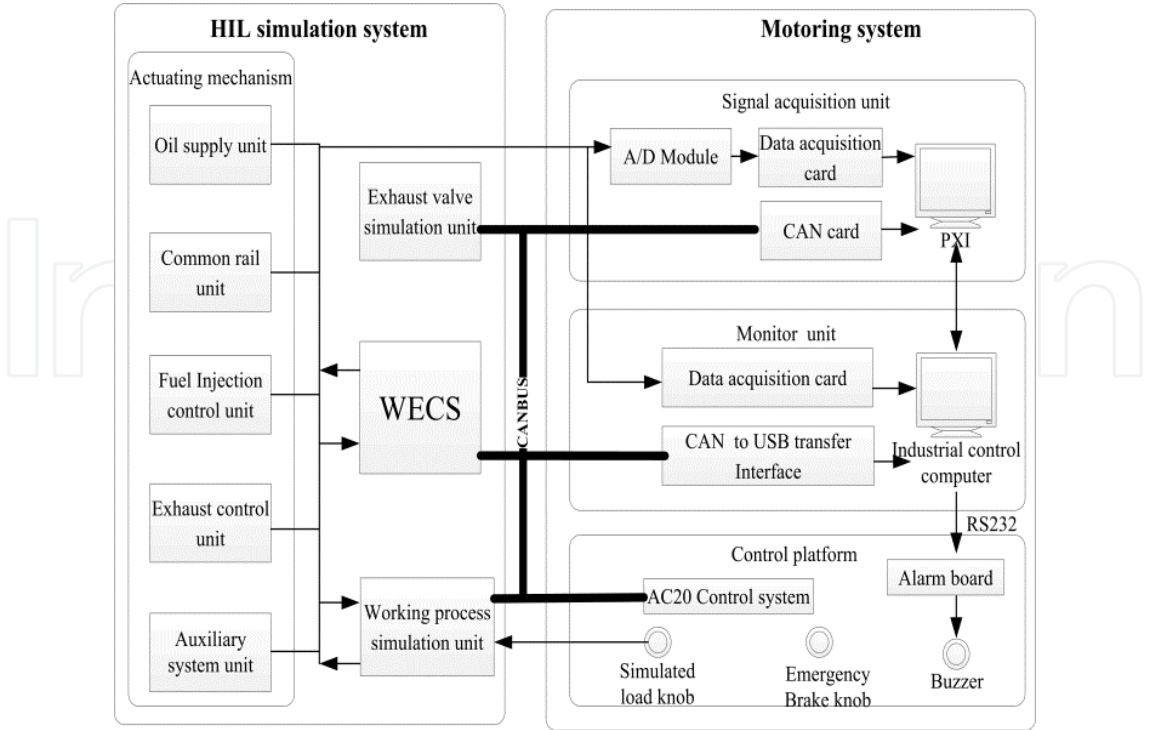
HIL simulation system

Actuating mechanism

Oil supply unit

Common rail unit

Fuel Injection control unit

Exhaust control unit

Auxiliary system unit

Exhaust valve simulation unit

WECS

Working process simulation unit

CANBUS

Motoring system

Signal acquisition unit

A/D Module

Data acquisition card

CAN card

PXI

Monitor unit

Data acquisition card

CAN to USB transfer Interface

Industrial control computer

RS232

Control platform

AC20 Control system

Alarm board

Simulated load knob

Emergency Brake knob

Buzzer